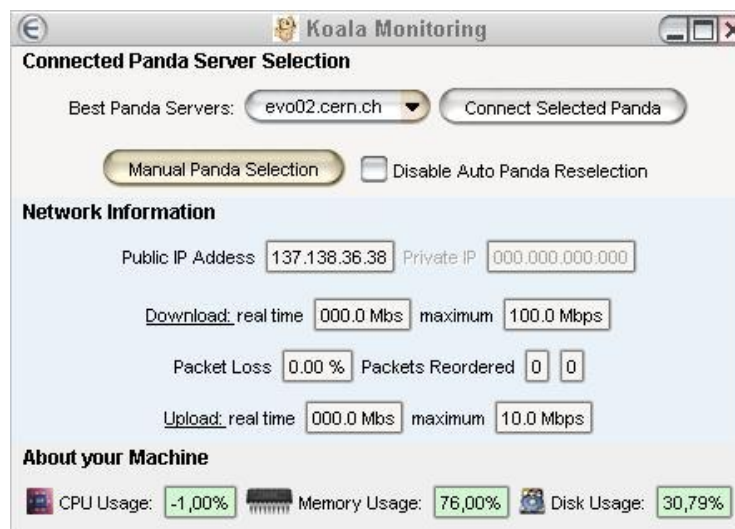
Koala Monitoring

Connected Panda Server Selection

Best Panda Servers: evo02.cern.ch Connect Selected Panda

Manual Panda Selection Disable Auto Panda Reselection

Network Information

Public IP Addess 137.138.36.38 Private IP 000.000.000.000

Download: real time 000.0 Mbs maximum 100.0 Mbps

Packet Loss 0.00 % Packets Reordered 0 0

Upload: real time 000.0 Mbs maximum 10.0 Mbps

About your Machine

CPU Usage: -1,00% Memory Usage: 76,00% Disk Usage: 30,79%